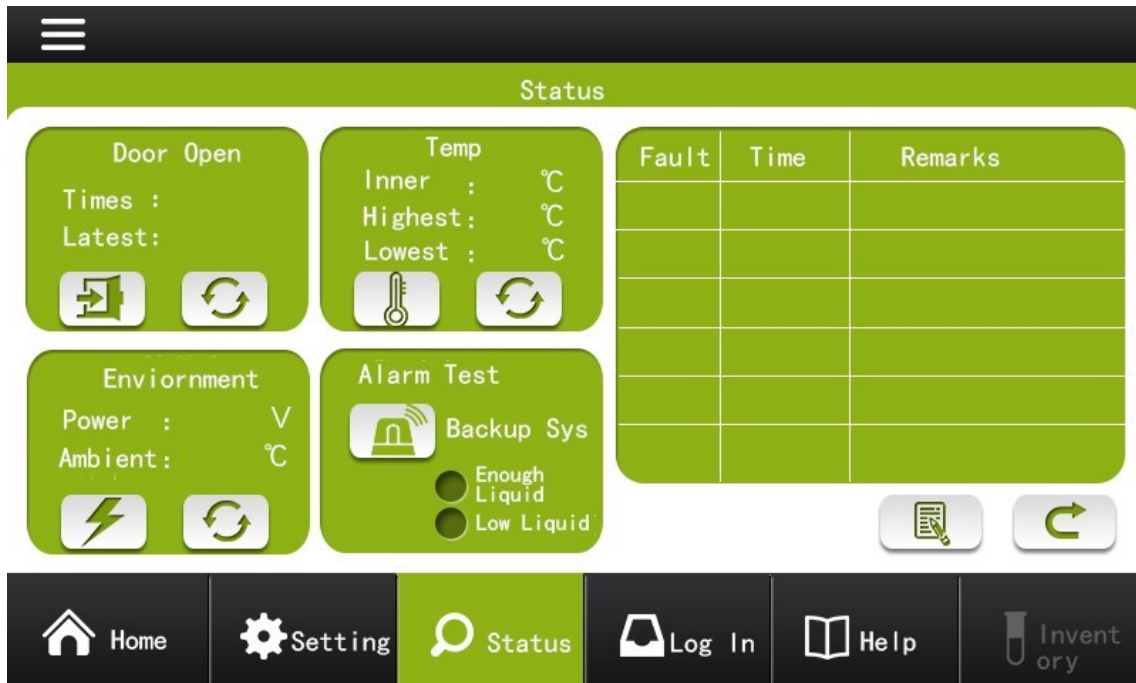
Status

Door Open
Times :
Latest:

Temp
Inner : ℃
Highest: ℃
Lowest : ℃

| Fault | Time | Remarks |
|---|---|---|
| | | |
| | | |
| | | |
| | | |
| | | |
| | | |

Enviornment
Power : V
Ambient: ℃

Alarm Test
Backup Sys
Enough Liquid
Low Liquid

Home
Setting
Status
Log In
Help
Invent ory